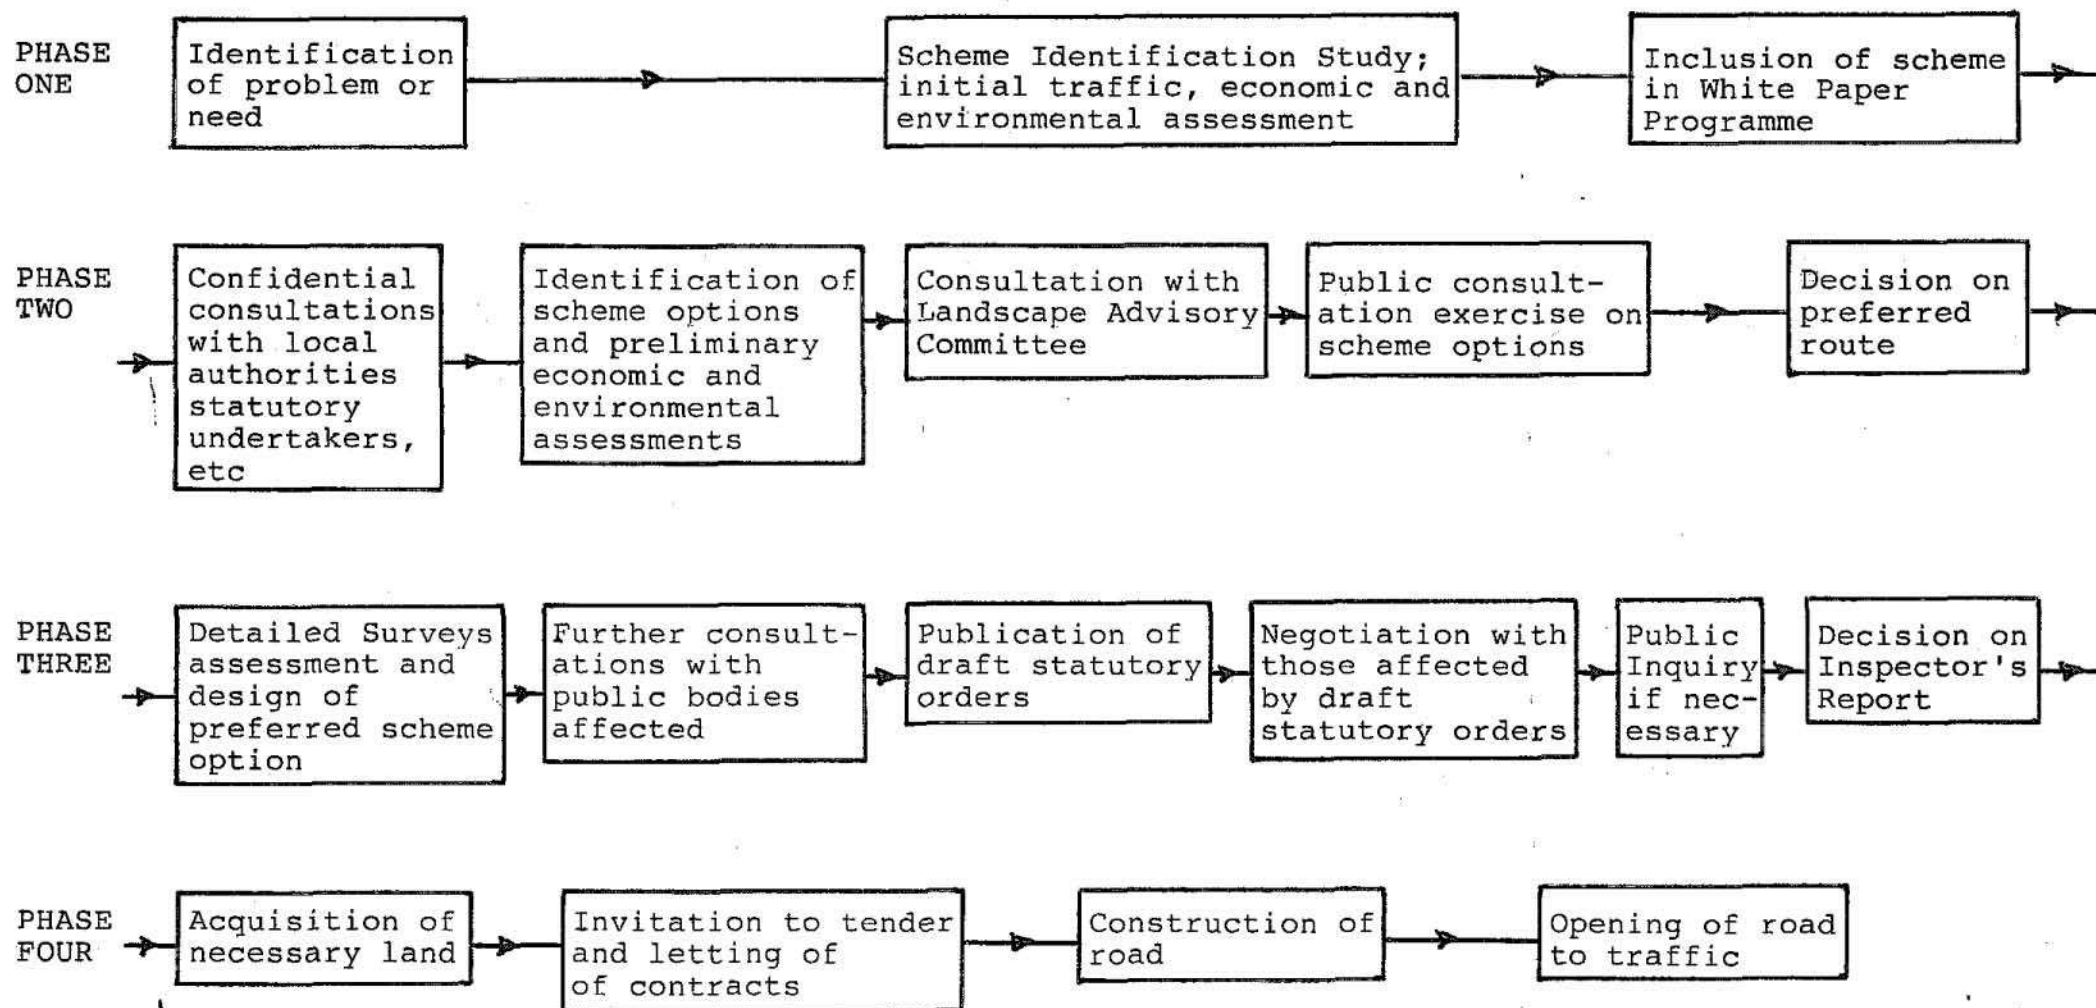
PHASE ONE

Identification of problem or need

Scheme Identification Study; initial traffic, economic and environmental assessment

Inclusion of scheme in White Paper Programme

PHASE TWO

Confidential consultations with local authorities statutory undertakers, etc

Identification of scheme options and preliminary economic and environmental assessments

Consultation with Landscape Advisory Committee

Public consultation exercise on scheme options

Decision on preferred route

PHASE THREE

Detailed Surveys assessment and design of preferred scheme option

Further consultations with public bodies affected

Publication of draft statutory orders

Negotiation with those affected by draft statutory orders

Public Inquiry if necessary

Decision on Inspector's Report

PHASE FOUR

Acquisition of necessary land

Invitation to tender and letting of of contracts

Construction of road

Opening of road to traffic